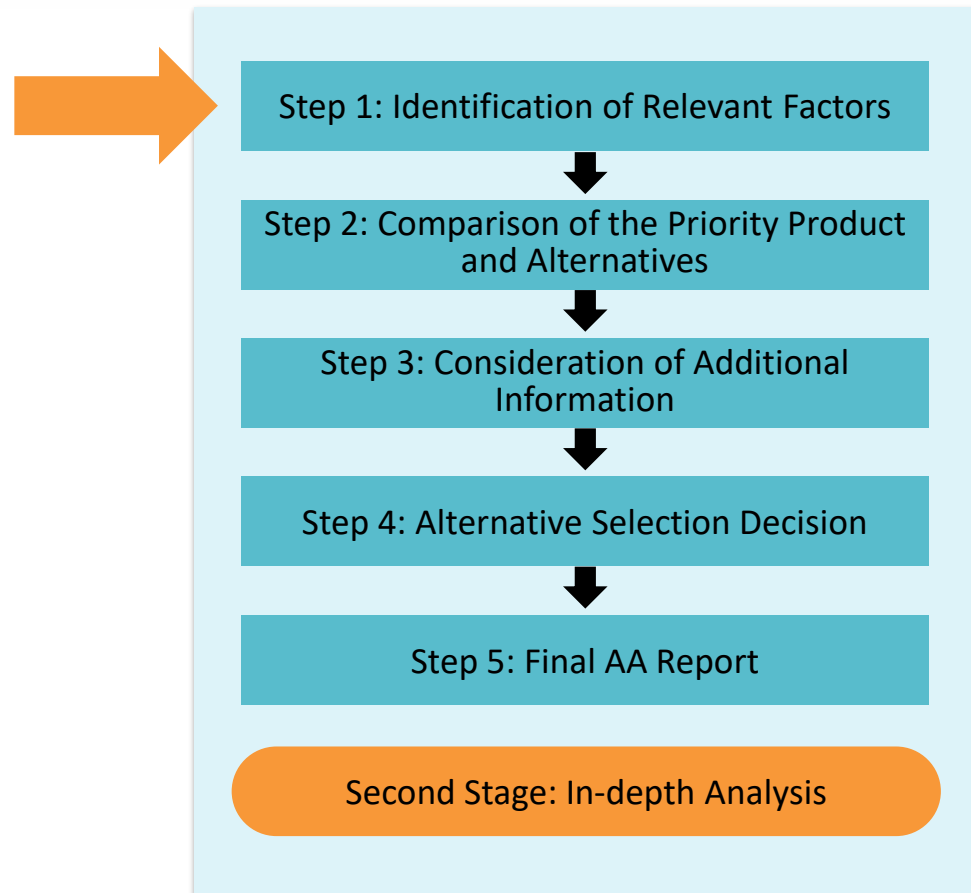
Step 1: Identification of Relevant Factors

Step 2: Comparison of the Priority Product and Alternatives

Step 3: Consideration of Additional Information

Step 4: Alternative Selection Decision

Step 5: Final AA Report

Second Stage: In-depth Analysis